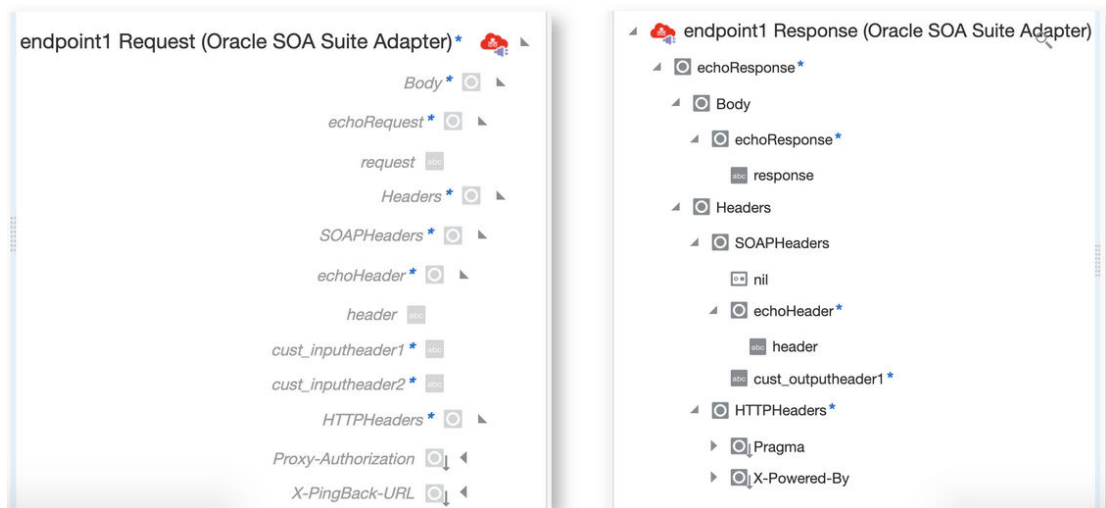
endpoint1 Request (Oracle SOA Suite Adapter)*

Body*

echoRequest*

request abc

Headers*

SOAPHeaders*

echoHeader*

header abc

cust_inputheader1* abc

cust_inputheader2* abc

HTTPHeaders*

Proxy-Authorization

X-PingBack-URL

endpoint1 Response (Oracle SOA Suite Adapter)

echoResponse*

Body

echoResponse*

abc response

Headers

SOAPHeaders

nil

echoHeader*

abc header

abc cust_outputheader1*

HTTPHeaders*

Pragma

X-Powered-By